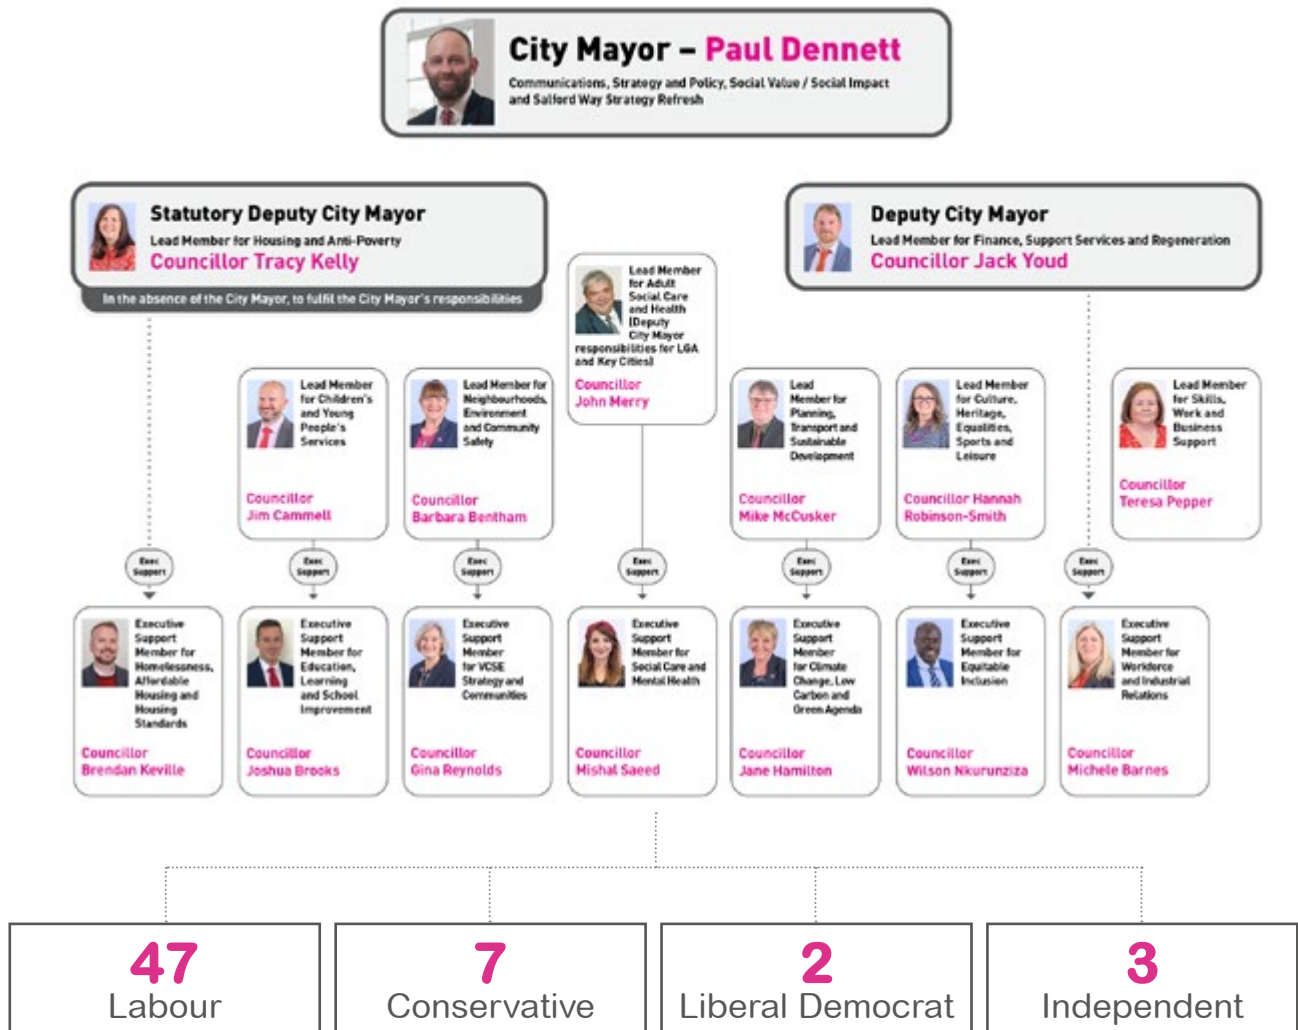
City Mayor – Paul Dennett
Communications, Strategy and Policy, Social Value / Social Impact and Salford Way Strategy Refresh

Statutory Deputy City Mayor
Lead Member for Housing and Anti-Poverty
Councillor Tracy Kelly
In the absence of the City Mayor, to fulfil the City Mayor's responsibilities

Lead Member for Adult Social Care and Health (Deputy City Mayor responsibilities for LGA and Key Cities)
Councillor John Merry

Deputy City Mayor
Lead Member for Finance, Support Services and Regeneration
Councillor Jack Youd

Lead Member for Children's and Young People's Services
Councillor Jim Cammell

Lead Member for Neighbourhoods, Environment and Community Safety
Councillor Barbara Bentham

Lead Member for Planning, Transport and Sustainable Development
Councillor Mike McCusker

Lead Member for Culture, Heritage, Equalities, Sports and Leisure
Councillor Hannah Robinson-Smith

Lead Member for Skills, Work and Business Support
Councillor Teresa Pepper

Exec Support

Exec Support

Exec Support

Exec Support

Exec Support

Exec Support

Exec Support

Executive Support Member for Homelessness, Affordable Housing and Housing Standards
Councillor Brendan Keville

Executive Support Member for Education, Learning and School Improvement
Councillor Joshua Brooks

Executive Support Member for VCSE Strategy and Communities
Councillor Gina Reynolds

Executive Support Member for Social Care and Mental Health
Councillor Mishal Saeed

Executive Support Member for Climate Change, Low Carbon and Green Agenda
Councillor Jane Hamilton

Executive Support Member for Equitable Inclusion
Councillor Wilson Nkurunziza

Executive Support Member for Workforce and Industrial Relations
Councillor Michele Barnes

47
Labour

7
Conservative

2
Liberal Democrat

3
Independent